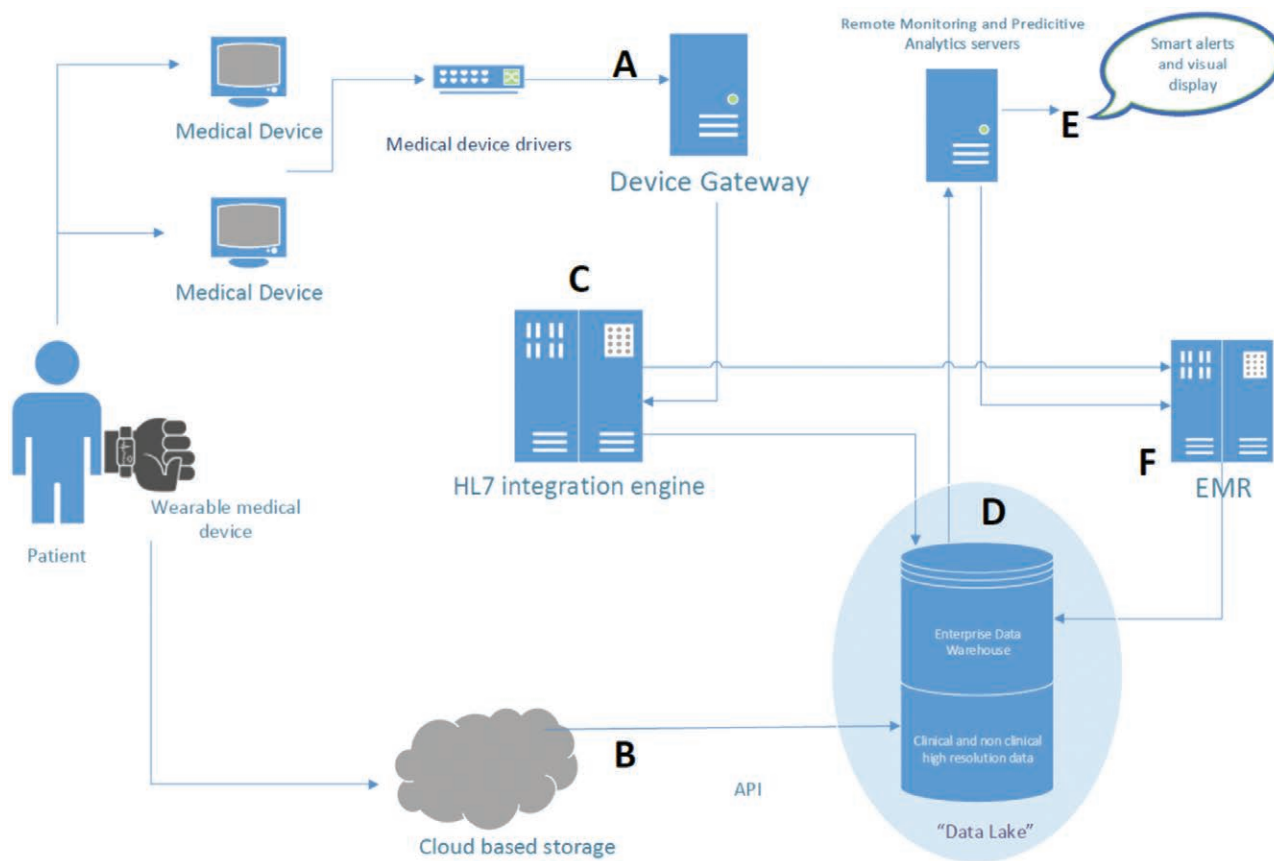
Remote Monitoring and Predicitive Analytics servers

Smart alerts and visual display

A

E

Medical Device

Medical device drivers

Device Gateway

Medical Device

C

HL7 integration engine

F

EMR

Wearable medical device

Patient

D

Enterprise Data Warehouse

Clinical and non clinical high resolution data

B

API

Cloud based storage

"Data Lake"